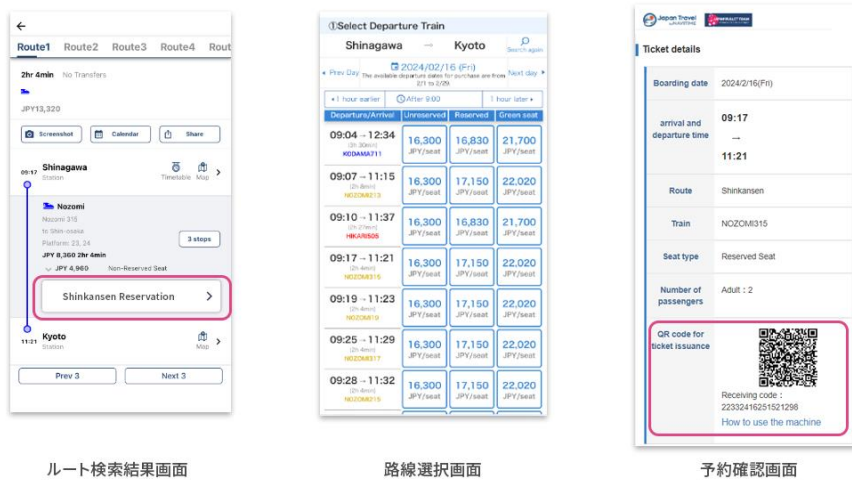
←
Route1 Route2 Route3 Route4 Rout

2hr 4min No Transfers
JPY13,320

Screenshot Calendar Share

09:17 Shinagawa Station Timetable Map

Nozomi
Nozomi 315
to Shin-osaka
Platform: 23, 24
3 stops
JPY 8,360 2hr 4min
JPY 4,960 Non-Reserved Seat

Shinkansen Reservation

11:21 Kyoto Station Map

Prev 3 Next 3

ルート検索結果画面

①Select Departure Train
Shinagawa → Kyoto
Search again
Prev Day 2024/02/16 (Fri) Next day
The available departure dates for purchase are from 2/1 to 2/29.
1 hour earlier After 9:00 1 hour later

| Departure/Arrival | Unreserved | Reserved | Green seat |
|---|---|---|---|
| 09:04→12:34 (3h 30min) KODAMA711 | 16,300 JPY/seat | 16,830 JPY/seat | 21,700 JPY/seat |
| 09:07→11:15 (2h 8min) NOZOMI213 | 16,300 JPY/seat | 17,150 JPY/seat | 22,020 JPY/seat |
| 09:10→11:37 (2h 27min) HIKARI505 | 16,300 JPY/seat | 16,830 JPY/seat | 21,700 JPY/seat |
| 09:17→11:21 (2h 4min) NOZOMI315 | 16,300 JPY/seat | 17,150 JPY/seat | 22,020 JPY/seat |
| 09:19→11:23 (2h 4min) NOZOMI19 | 16,300 JPY/seat | 17,150 JPY/seat | 22,020 JPY/seat |
| 09:25→11:29 (2h 4min) NOZOMI317 | 16,300 JPY/seat | 17,150 JPY/seat | 22,020 JPY/seat |
| 09:28→11:32 (2h 4min) NOZOMI215 | 16,300 JPY/seat | 17,150 JPY/seat | 22,020 JPY/seat |

路線選択画面

Japan Travel by NAVITIME

Ticket details

| Boarding date | 2024/2/16(Fri) |
|---|---|
| arrival and departure time | 09:17 → 11:21 |
| Route | Shinkansen |
| Train | NOZOMI315 |
| Seat type | Reserved Seat |
| Number of passengers | Adult : 2 |
| QR code for ticket issuance | Receiving code : 22332416251521298 How to use the machine |

予約確認画面